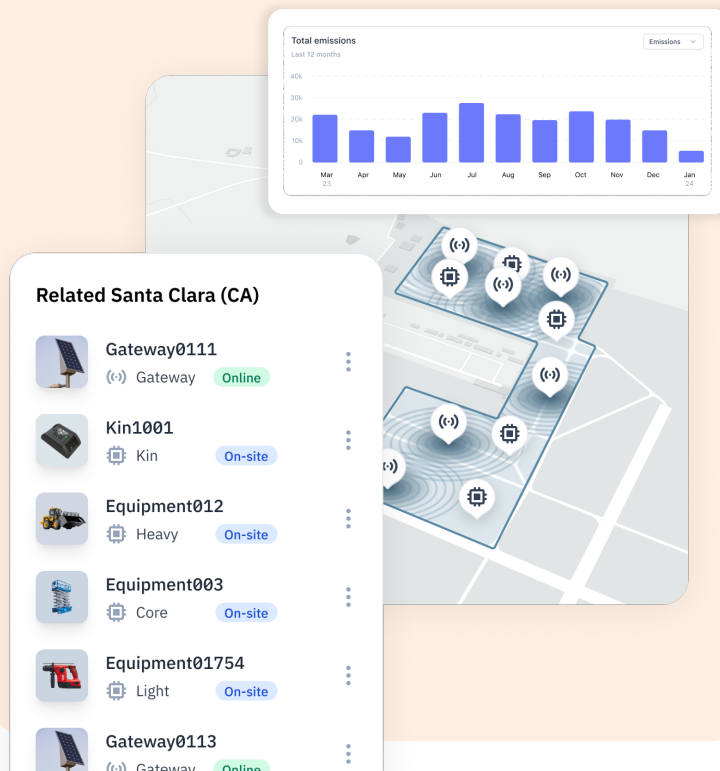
Total emissions
Last 12 months

Emissions

40k
30k
20k
10k
0

Mar 23
Apr
May
Jun
Jul
Aug
Sep
Oct
Nov
Dec
Jan 24

Related Santa Clara (CA)

Gateway0111
Gateway Online

Kin1001
Kin On-site

Equipment012
Heavy On-site

Equipment003
Core On-site

Equipment01754
Light On-site

Gateway0113
Gateway Online